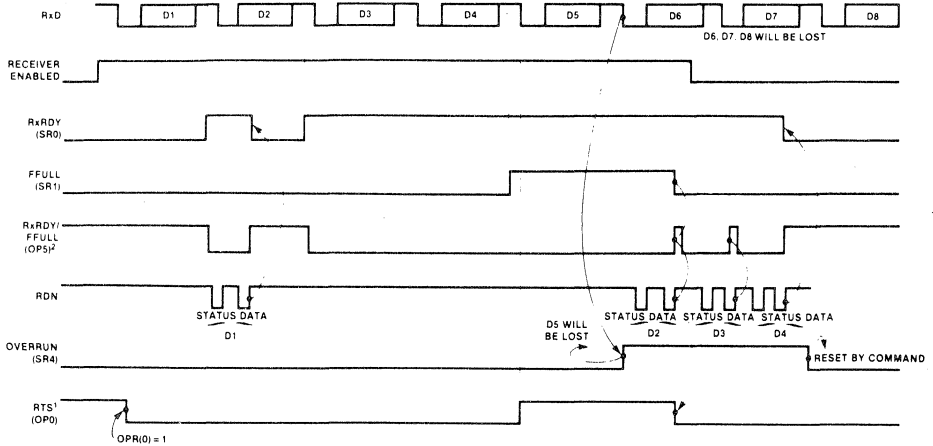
RxD

D1

D2

D3

D4

D5

D6

D7

D8

D6, D7, D8 WILL BE LOST

RECEIVER ENABLED

RxRDY (SR0)

FFULL (SR1)

RxRDY/ FFULL (OP5)$^2$

RDN

STATUS DATA

D1

D5 WILL BE LOST

STATUS DATA

D2

STATUS DATA

D3

STATUS DATA

D4

OVERRUN (SR4)

RESET BY COMMAND

RTS$^1$ (OP0)

OPR(0) = 1